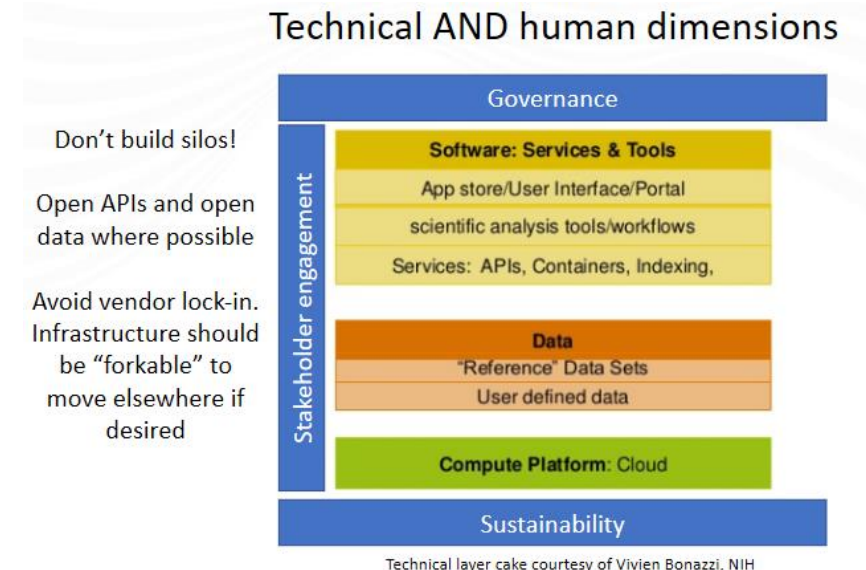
Technical AND human dimensions

Don't build silos!

Open APIs and open data where possible

Avoid vendor lock-in. Infrastructure should be "forkable" to move elsewhere if desired

Governance

Stakeholder engagement

Software: Services & Tools

App store/User Interface/Portal

scientific analysis tools/workflows

Services: APIs, Containers, Indexing,

Data

"Reference" Data Sets

User defined data

Compute Platform: Cloud

Sustainability

Technical layer cake courtesy of Vivien Bonazzi, NIH